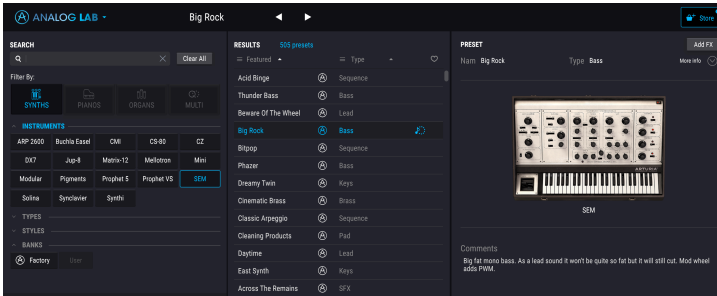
ANALOG LAB

Big Rock

Store

SEARCH

Clear All

Filter By:

SYNTHS

PIANOS

ORGANS

MULTI

INSTRUMENTS

| ARP 2600 | Buchla Easel | CMI | CS-80 | CZ |
|---|---|---|---|---|
| DX7 | Jup-8 | Matrix-12 | Mellotron | Mini |
| Modular | Pigments | Prophet 5 | Prophet VS | SEM |
| Solina | Synclavier | Synthi | | |

TYPES

STYLES

BANKS

Factory

User

RESULTS 505 presets

| Featured | Type |
|---|---|
| Acid Binge | Sequence |
| Thunder Bass | Bass |
| Beware Of The Wheel | Lead |
| Big Rock | Bass |
| Bitpop | Sequence |
| Phazer | Bass |
| Dreamy Twin | Keys |
| Cinematic Brass | Brass |
| Classic Arpeggio | Sequence |
| Cleaning Products | Pad |
| Daytime | Lead |
| East Synth | Keys |
| Across The Remains | SFX |

PRESET

Add FX

Nam Big Rock

Type Bass

More info

ARTURIA

SEM

Comments

Big fat mono bass. As a lead sound it won't be quite so fat but it will still cut. Mod wheel adds PWM.